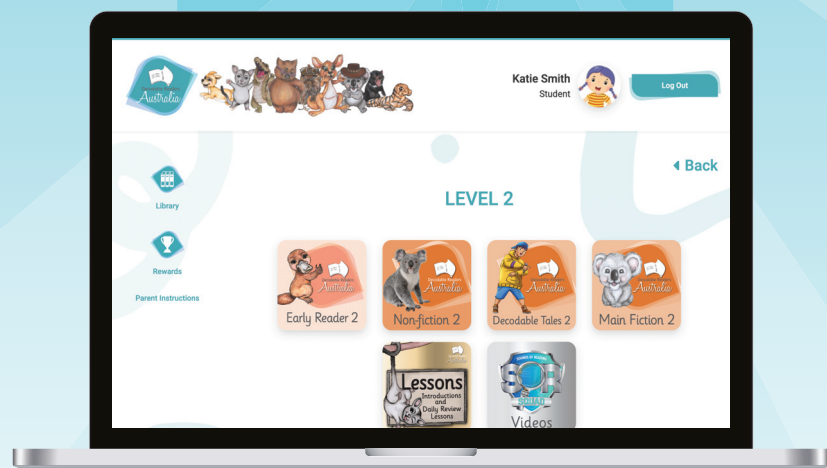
Australia

Katie Smith
Student

Log Out

Back

Library

Rewards

Parent Instructions

LEVEL 2

Australia
Early Reader 2

Australia
Non-fiction 2

Australia
Decodable Tales 2

Australia
Main Fiction 2

Lessons
Introductions and Daily Review Lessons

SQUAD
Videos